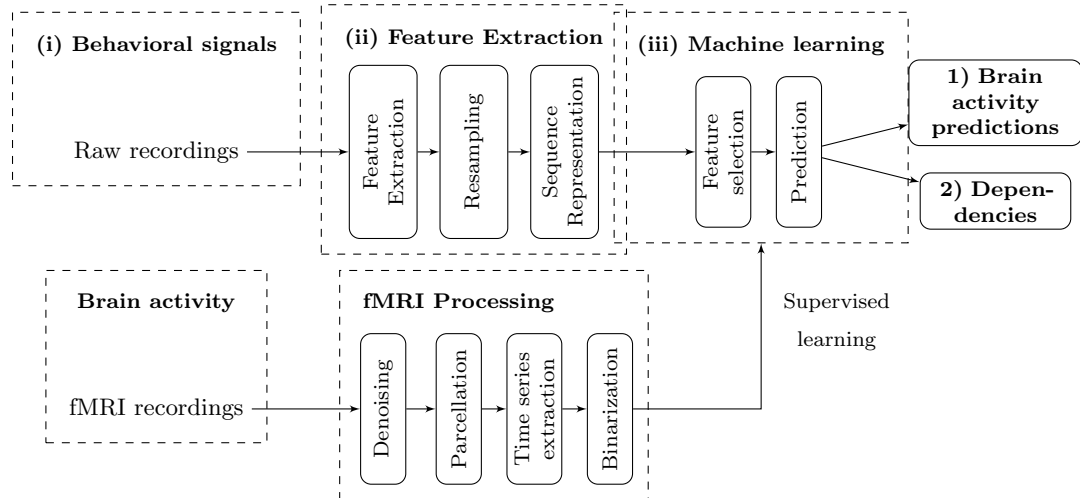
(i) Behavioral signals

Raw recordings

(ii) Feature Extraction

Feature Extraction

Resampling

Sequence Representation

(iii) Machine learning

Feature selection

Prediction

1) Brain activity predictions

2) Dependencies

Brain activity

fMRI recordings

fMRI Processing

Denoising

Parcellation

Time series extraction

Binarization

Supervised learning